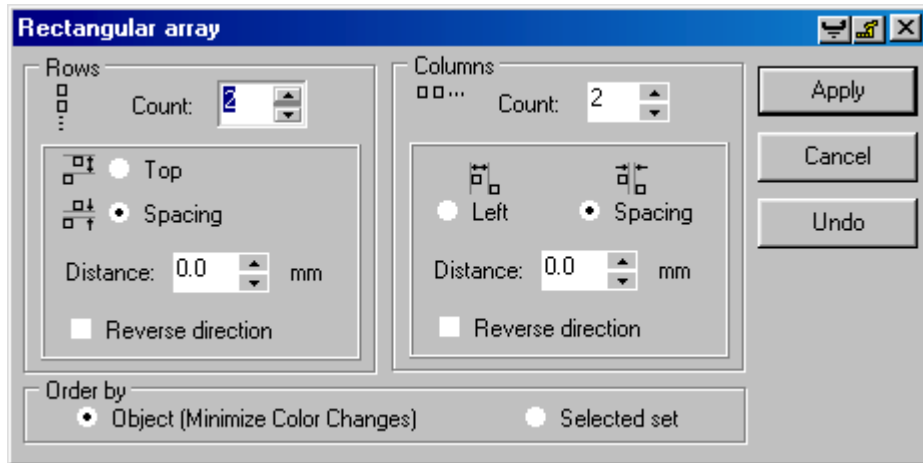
Rectangular array

Rows

Count: 2

Top

Spacing

Distance: 0.0 mm

Reverse direction

Columns

Count: 2

Left

Spacing

Distance: 0.0 mm

Reverse direction

Apply

Cancel

Undo

Order by

Object (Minimize Color Changes)

Selected set